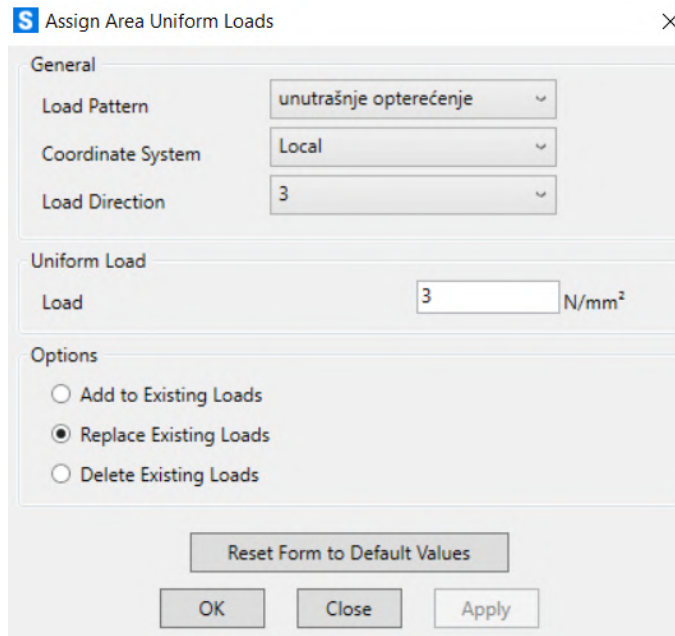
S Assign Area Uniform Loads ×

General

Load Pattern unutrašnje opterećenje

Coordinate System Local

Load Direction 3

Uniform Load

Load 3 N/mm²

Options

Add to Existing Loads

Replace Existing Loads

Delete Existing Loads

Reset Form to Default Values

OK Close Apply